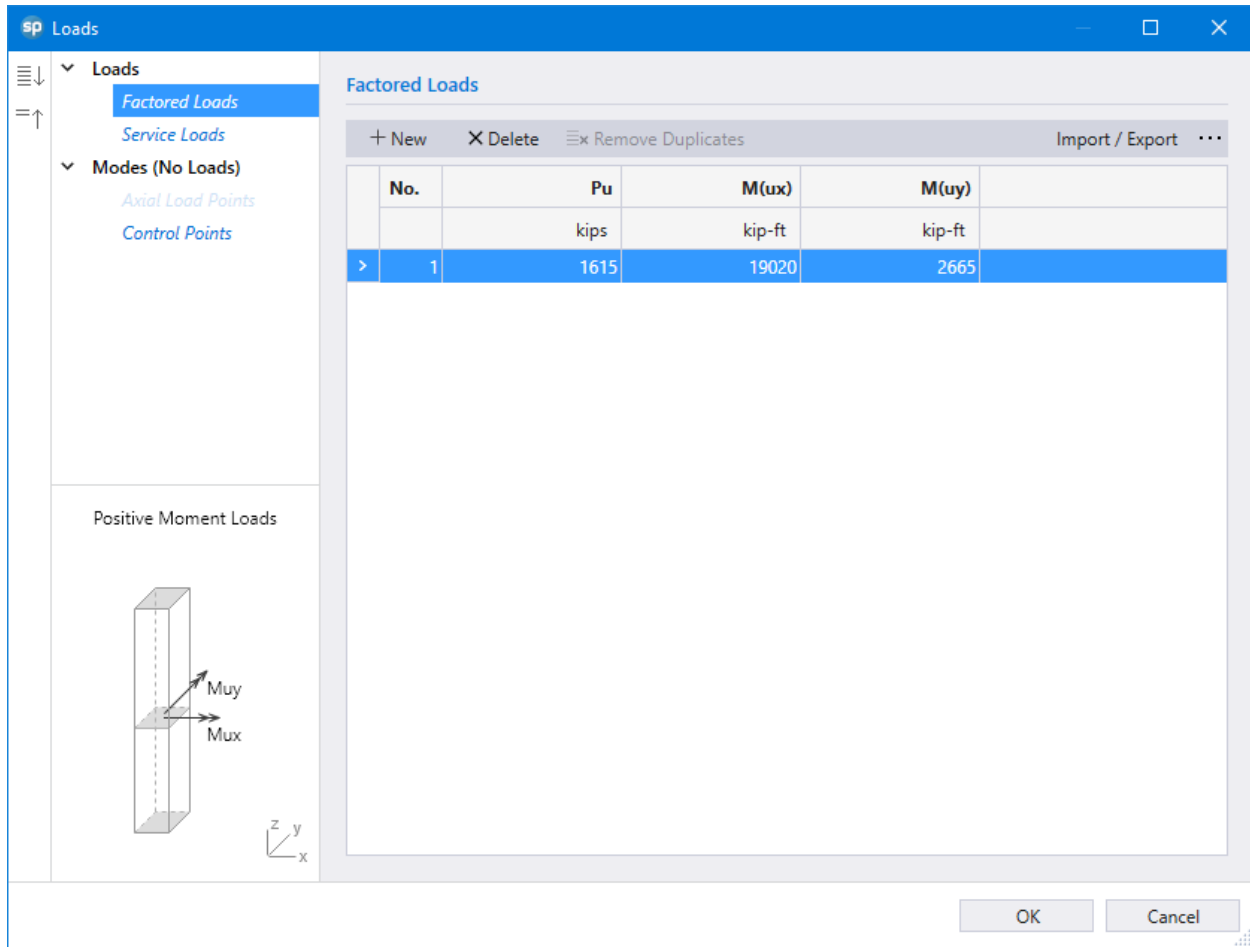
sp Loads

Loads
Factored Loads
Service Loads
Modes (No Loads)
Axial Load Points
Control Points

Positive Moment Loads

Muy
Mux

z y
x

Factored Loads

+ New ✕ Delete Remove Duplicates Import / Export ⋯

| | No. | Pu | M(ux) | M(uy) |
|---|---|---|---|---|
| | | kips | kip-ft | kip-ft |
| > | 1 | 1615 | 19020 | 2665 |

OK Cancel